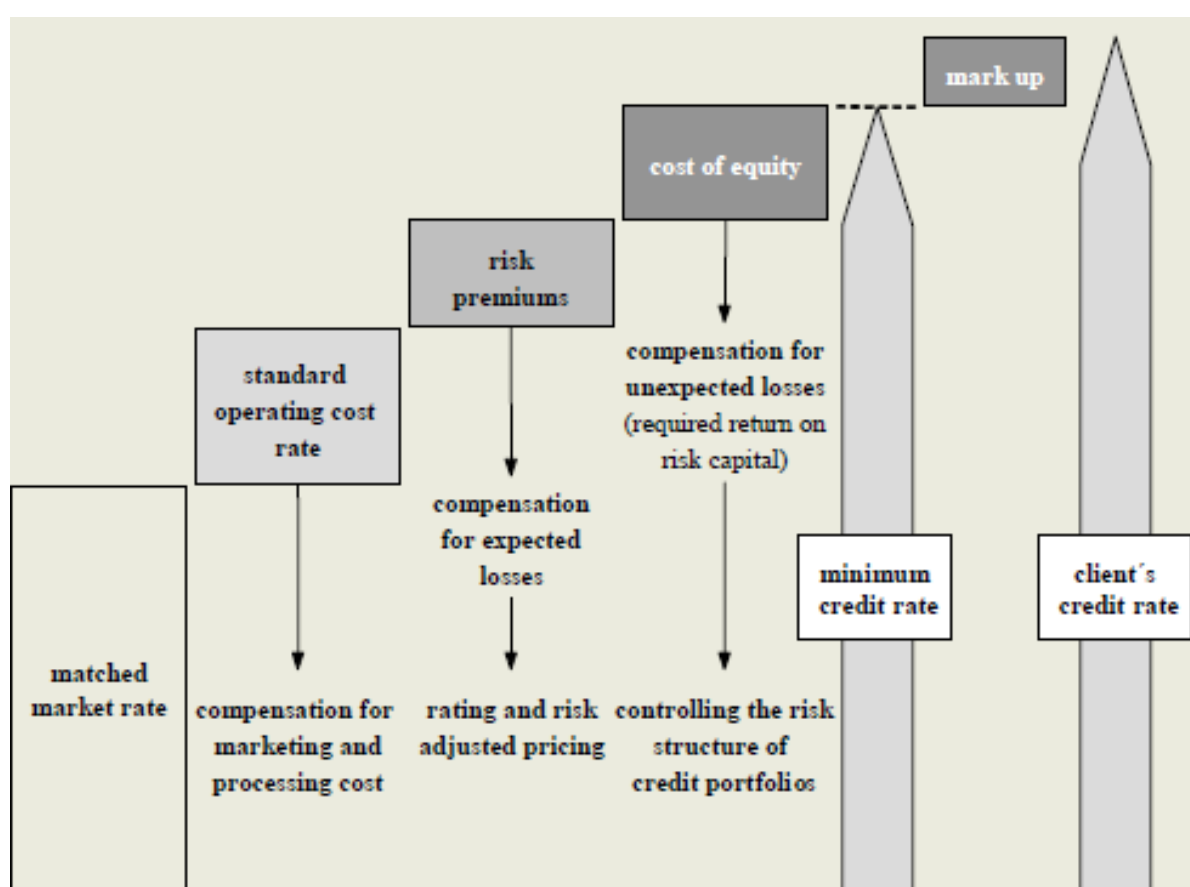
mark up

cost of equity

risk premiums

standard operating cost rate

compensation for unexpected losses (required return on risk capital)

compensation for expected losses

minimum credit rate

client´s credit rate

matched market rate

compensation for marketing and processing cost

rating and risk adjusted pricing

controlling the risk structure of credit portfolios